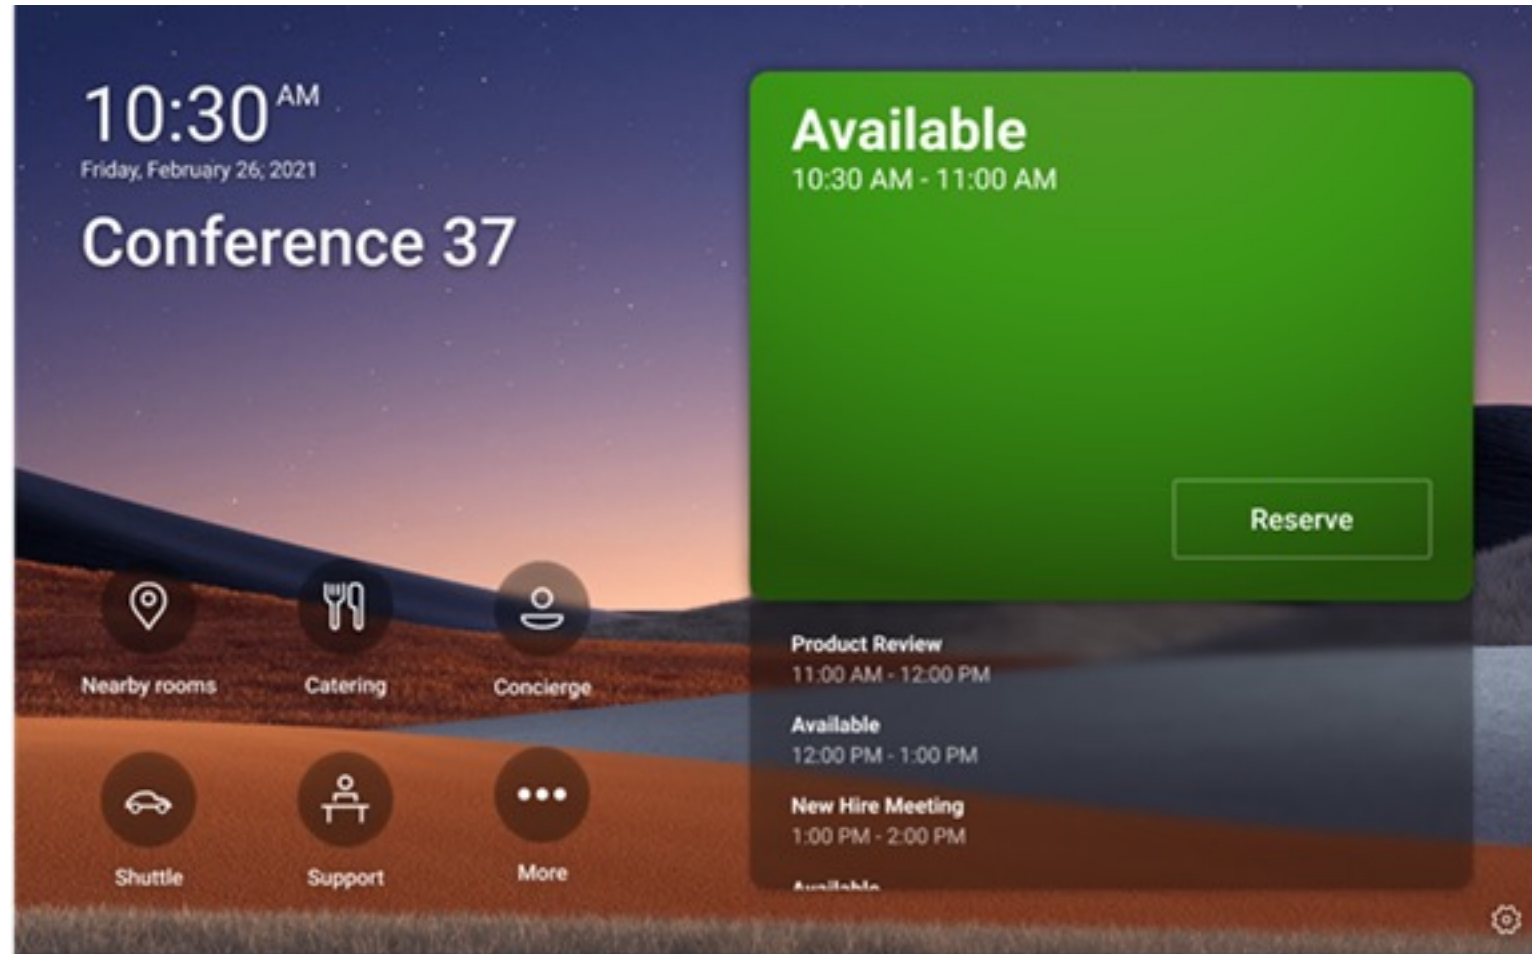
10:30 AM
Friday, February 26, 2021

Conference 37

Available
10:30 AM - 11:00 AM

Reserve

Nearby rooms
Catering
Concierge
Shuttle
Support
More

Product Review
11:00 AM - 12:00 PM

Available
12:00 PM - 1:00 PM

New Hire Meeting
1:00 PM - 2:00 PM

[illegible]